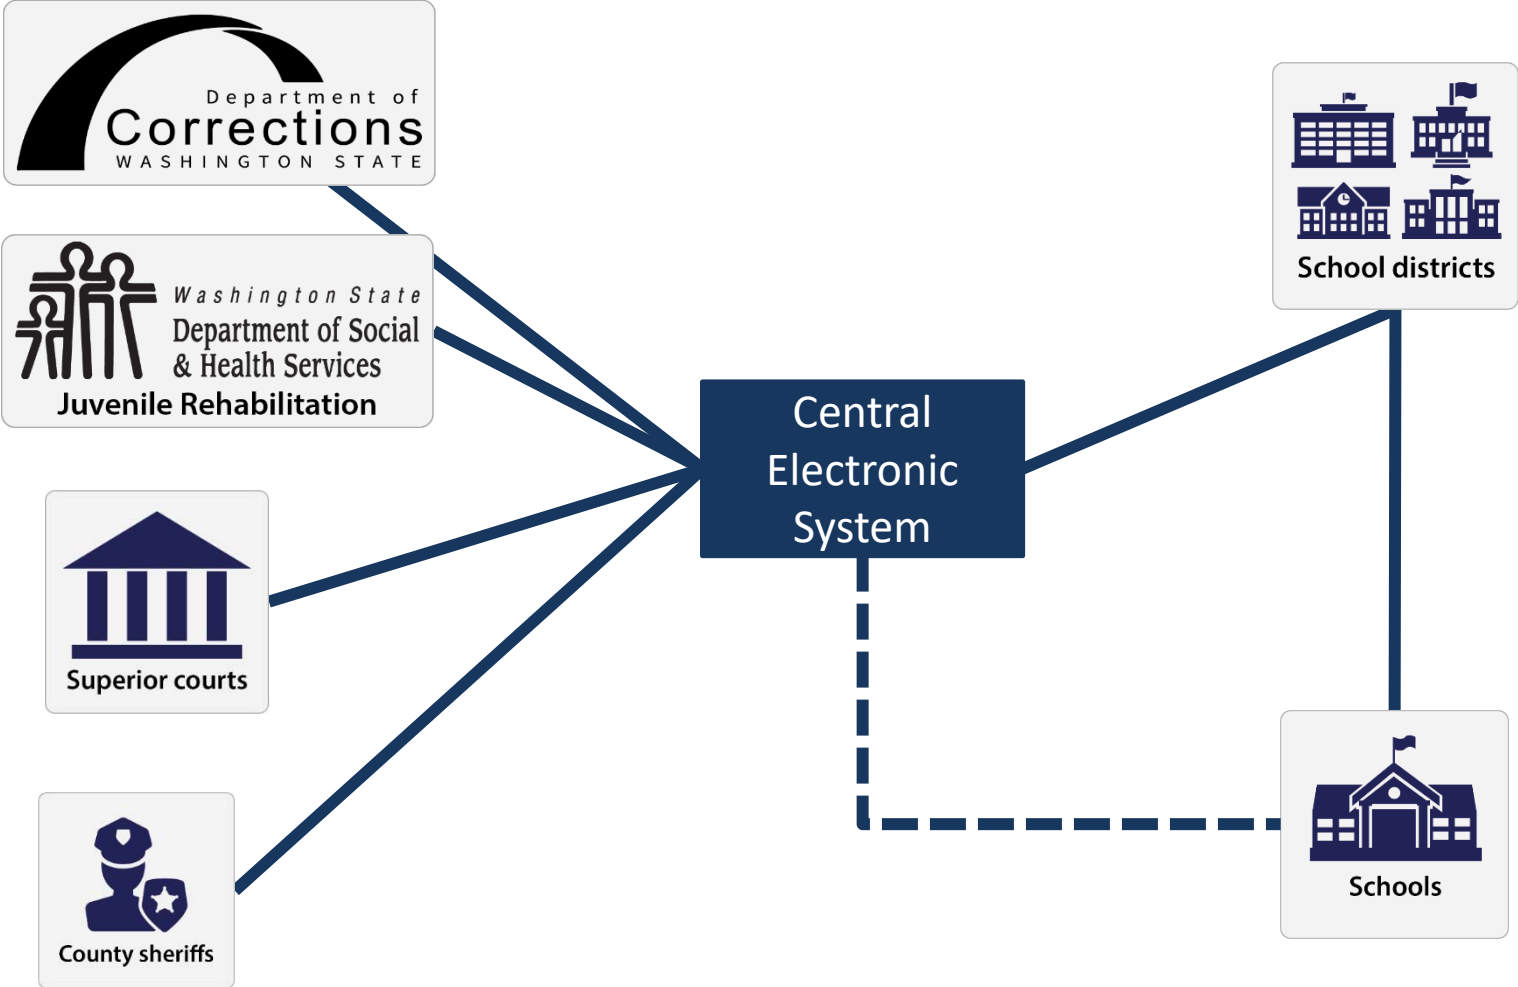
Department of
Corrections
WASHINGTON STATE

Washington State
Department of Social
& Health Services
Juvenile Rehabilitation

Superior courts

County sheriffs

Central
Electronic
System

School districts

Schools